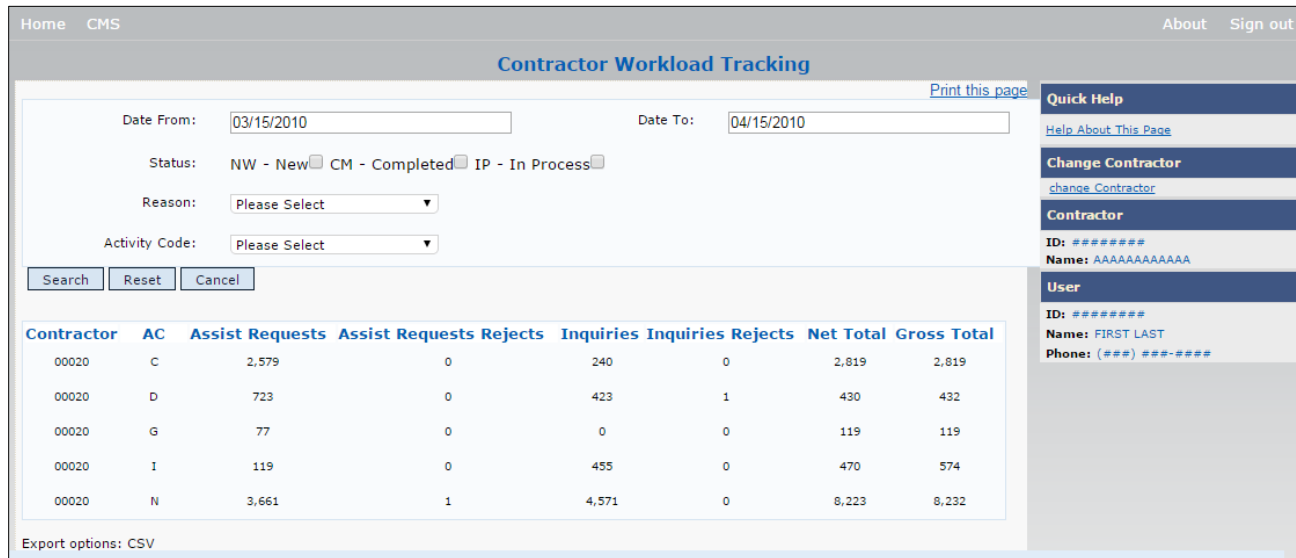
Home CMS About Sign out

Contractor Workload Tracking

Print this page

Date From: 03/15/2010 Date To: 04/15/2010

Status: NW - New CM - Completed IP - In Process

Reason: Please Select

Activity Code: Please Select

Search Reset Cancel

| Contractor | AC | Assist Requests | Assist Requests Rejects | Inquiries | Inquiries Rejects | Net Total | Gross Total |
|---|---|---|---|---|---|---|---|
| 00020 | C | 2,579 | 0 | 240 | 0 | 2,819 | 2,819 |
| 00020 | D | 723 | 0 | 423 | 1 | 430 | 432 |
| 00020 | G | 77 | 0 | 0 | 0 | 119 | 119 |
| 00020 | I | 119 | 0 | 455 | 0 | 470 | 574 |
| 00020 | N | 3,661 | 1 | 4,571 | 0 | 8,223 | 8,232 |

Export options: CSV

Quick Help
Help About This Page

Change Contractor
change Contractor

Contractor
ID: ########
Name: AAAAAAAAAAAA

User
ID: ########
Name: FIRST LAST
Phone: (###) ###-####